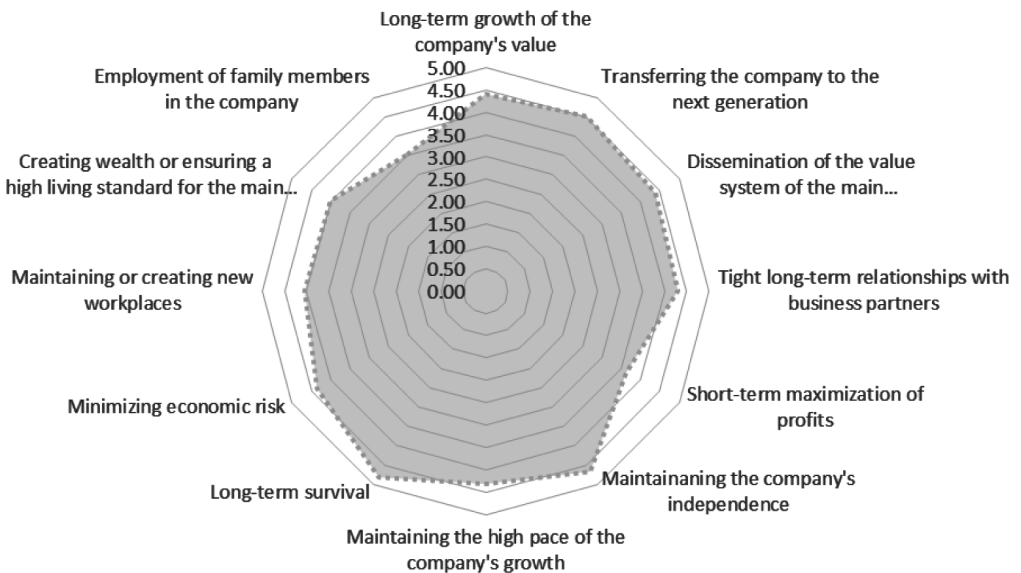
Long-term growth of the company's value

Transferring the company to the next generation

Dissemination of the value system of the main...

Tight long-term relationships with business partners

Short-term maximization of profits

Maintainaning the company's independence

Maintaining the high pace of the company's growth

Long-term survival

Minimizing economic risk

Maintaining or creating new workplaces

Creating wealth or ensuring a high living standard for the main...

Employment of family members in the company

5.00
4.50
4.00
3.50
3.00
2.50
2.00
1.50
1.00
0.50
0.00